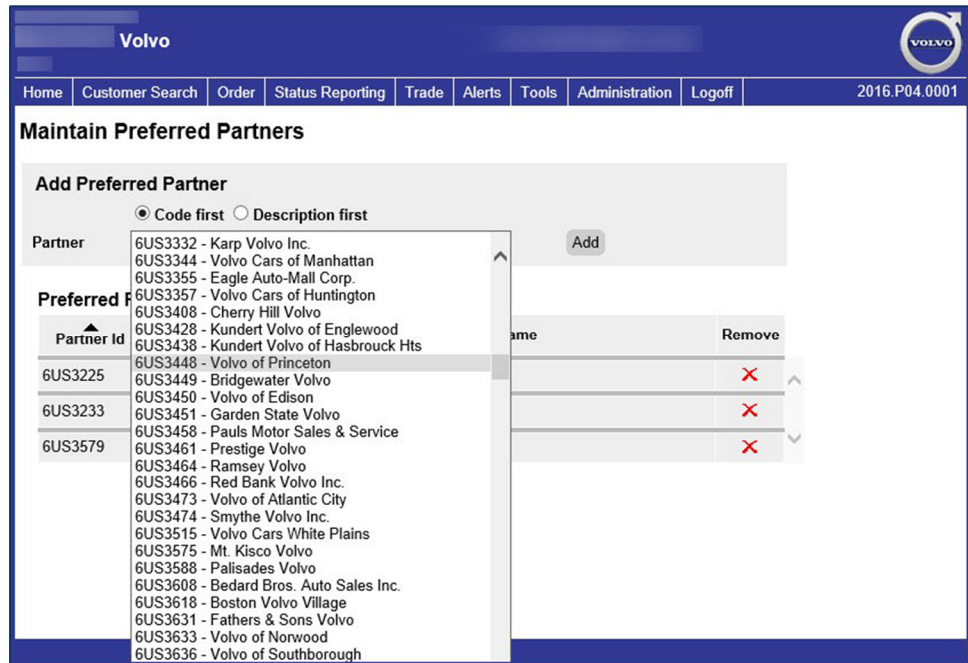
Volvo

VOLVO

Home | Customer Search | Order | Status Reporting | Trade | Alerts | Tools | Administration | Logoff

2016.P04.0001

Maintain Preferred Partners

Add Preferred Partner

Code first Description first

Partner

6US3332 - Karp Volvo Inc.
6US3344 - Volvo Cars of Manhattan
6US3355 - Eagle Auto-Mall Corp.
6US3357 - Volvo Cars of Huntington
6US3408 - Cherry Hill Volvo
6US3428 - Kundert Volvo of Englewood
6US3438 - Kundert Volvo of Hasbrouck Hts
6US3448 - Volvo of Princeton
6US3449 - Bridgewater Volvo
6US3450 - Volvo of Edison
6US3451 - Garden State Volvo
6US3458 - Pauls Motor Sales & Service
6US3461 - Prestige Volvo
6US3464 - Ramsey Volvo
6US3466 - Red Bank Volvo Inc.
6US3473 - Volvo of Atlantic City
6US3474 - Smythe Volvo Inc.
6US3515 - Volvo Cars White Plains
6US3575 - Mt. Kisco Volvo
6US3588 - Palisades Volvo
6US3608 - Bedard Bros. Auto Sales Inc.
6US3618 - Boston Volvo Village
6US3631 - Fathers & Sons Volvo
6US3633 - Volvo of Norwood
6US3636 - Volvo of Southborough

Add

Preferred P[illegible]

| Partner Id | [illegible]ame | Remove |
|---|---|---|
| 6US3225 | | ✕ |
| 6US3233 | | ✕ |
| 6US3579 | | ✕ |